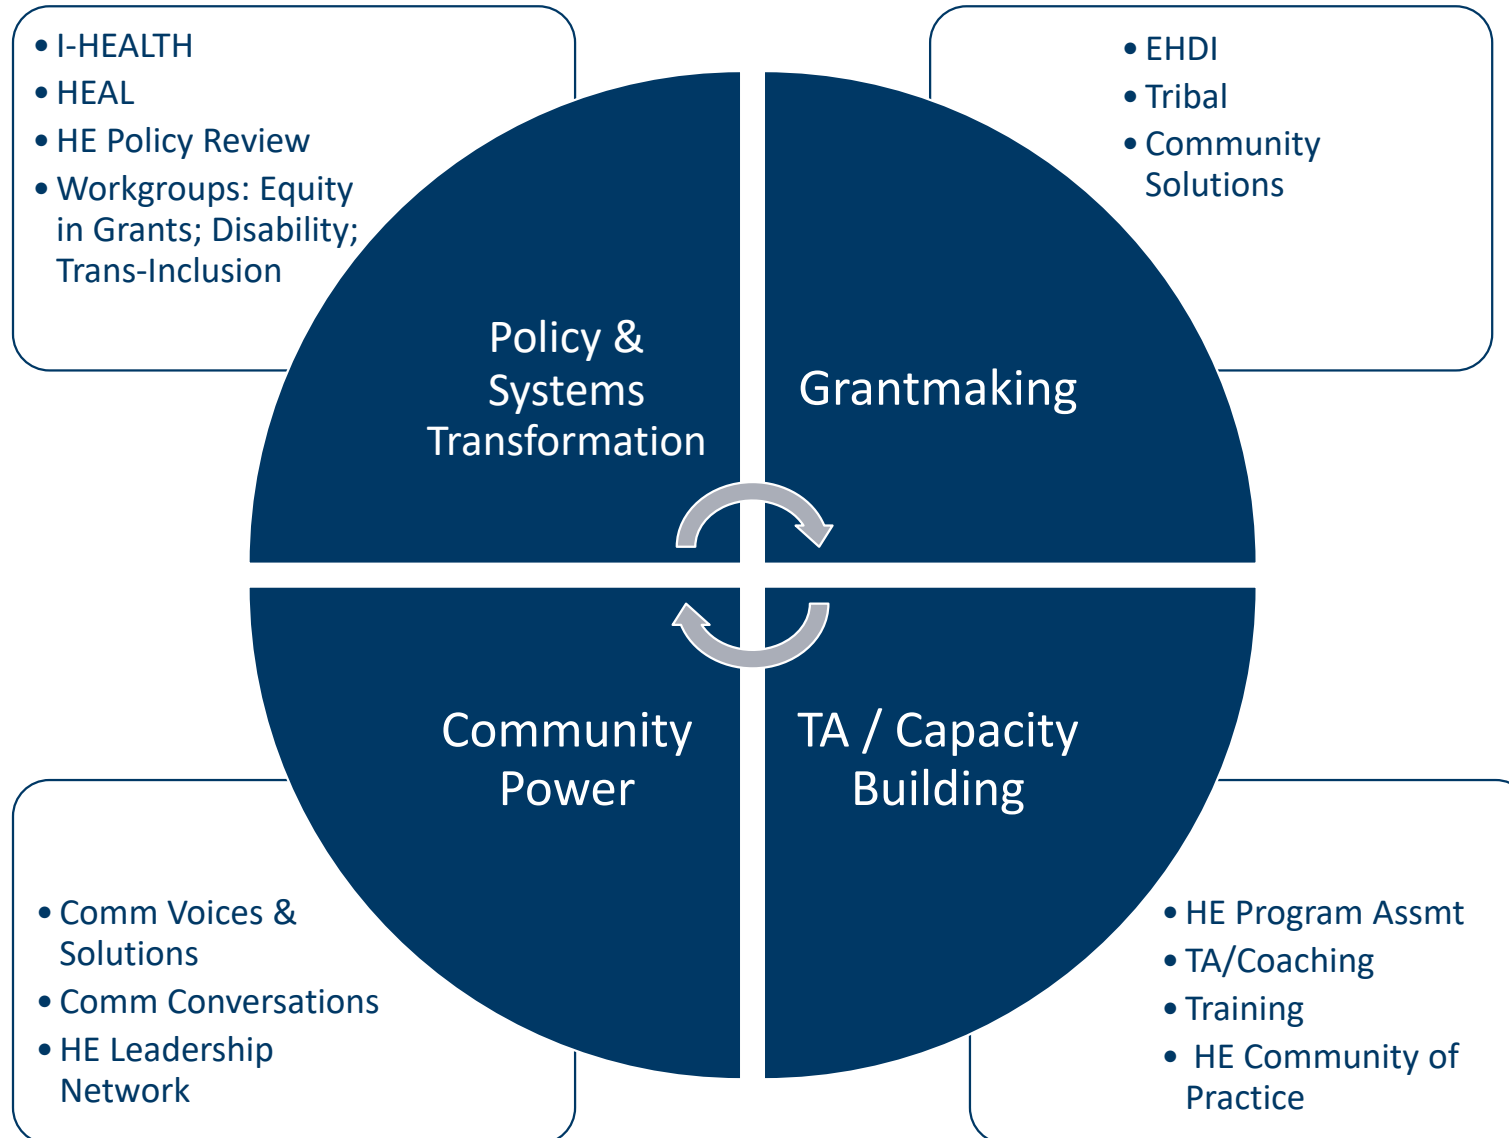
• I-HEALTH
• HEAL
• HE Policy Review
• Workgroups: Equity in Grants; Disability; Trans-Inclusion

• EHDI
• Tribal
• Community Solutions

Policy & Systems Transformation

Grantmaking

Community Power

TA / Capacity Building

• Comm Voices & Solutions
• Comm Conversations
• HE Leadership Network

• HE Program Assmt
• TA/Coaching
• Training
• HE Community of Practice